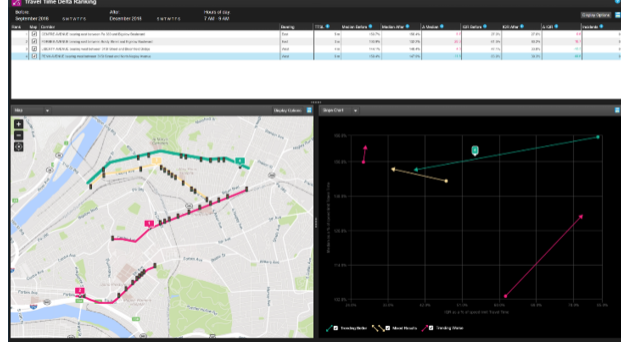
Travel Time Delta Ranking

Before
September 2018

After
December 2018

Hours of day
7 AM - 9 AM

Display Options

Rank | Map | Corridor | Bearing | TTI Δ | Median Before | Median After | Δ Median | IQR Before | IQR After | Δ IQR | Confidence
1 | | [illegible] AVENUE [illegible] | East | | | | | | | | 
2 | | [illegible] AVENUE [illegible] | East | | | | | | | | 
3 | | LIBERTY AVENUE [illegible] | East | | | | | | | | 
4 | | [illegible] AVENUE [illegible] | West | | | | | | | | 

Map
Display Options

Slope Chart

Trending Better
Mixed Results
Trending Worse